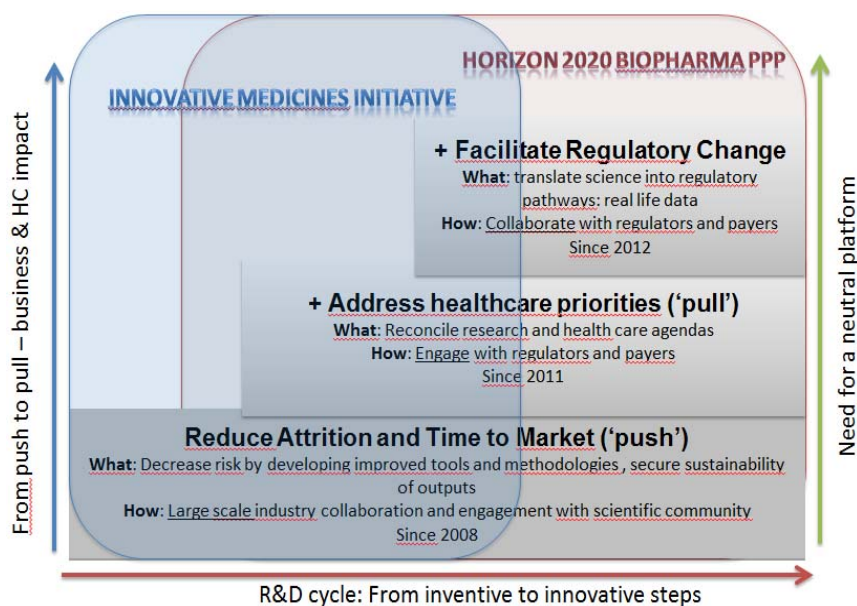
HORIZON 2020 BIOPHARMA PPP

INNOVATIVE MEDICINES INITIATIVE

+ Facilitate Regulatory Change
What: translate science into regulatory pathways: real life data
How: Collaborate with regulators and payers
Since 2012

+ Address healthcare priorities ('pull')
What: Reconcile research and health care agendas
How: Engage with regulators and payers
Since 2011

Reduce Attrition and Time to Market ('push')
What: Decrease risk by developing improved tools and methodologies , secure sustainability of outputs
How: Large scale industry collaboration and engagement with scientific community
Since 2008

From push to pull – business & HC impact

Need for a neutral platform

R&D cycle: From inventive to innovative steps